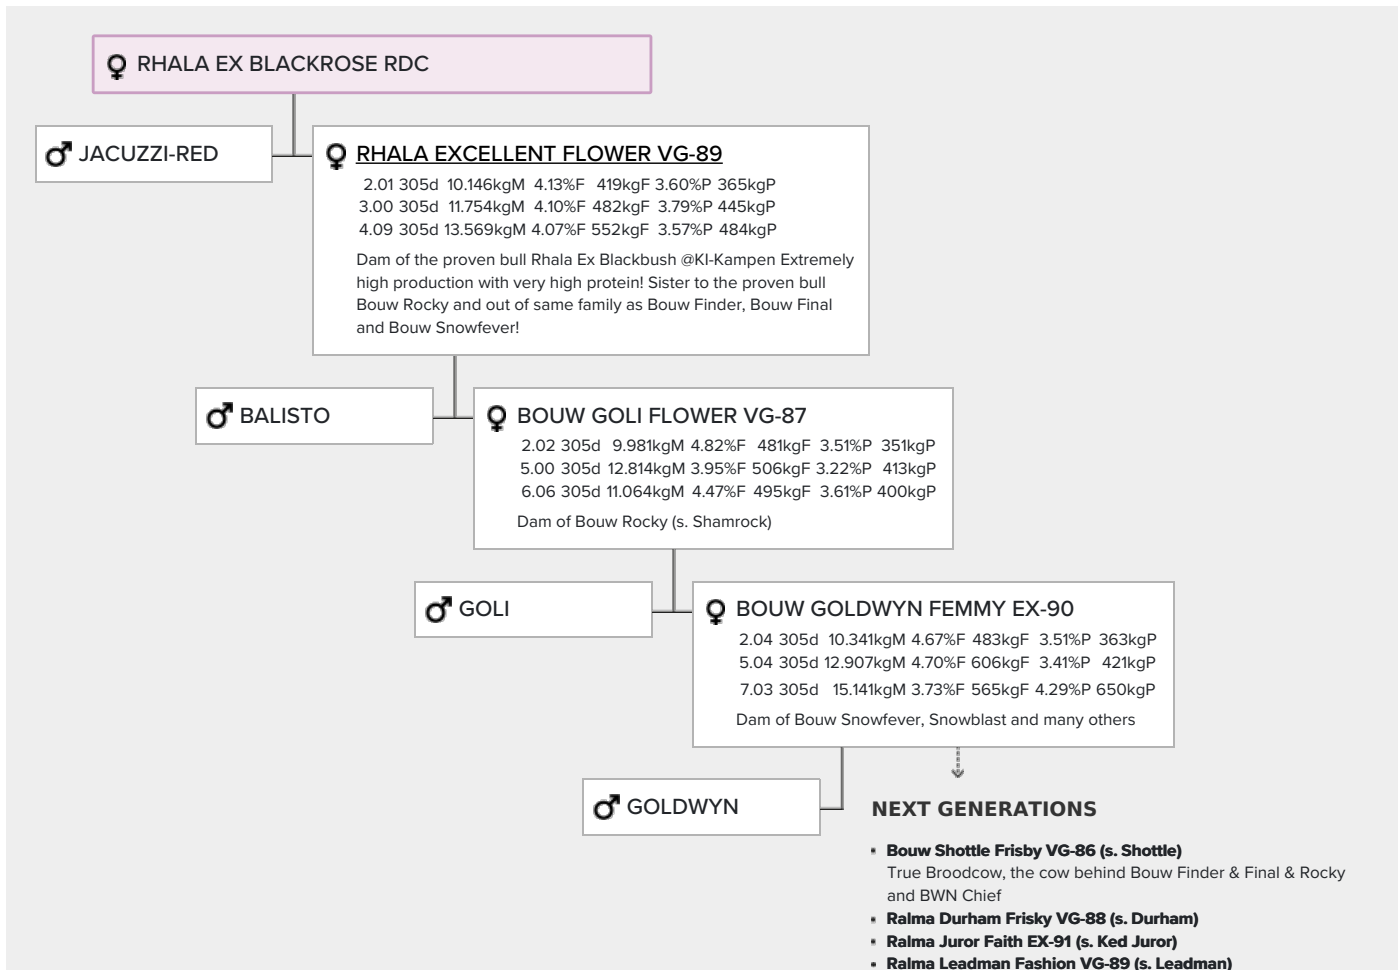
RHALA EX BLACKROSE RDC

JACUZZI-RED

RHALA EXCELLENT FLOWER VG-89
2.01 305d 10.146kgM 4.13%F 419kgF 3.60%P 365kgP
3.00 305d 11.754kgM 4.10%F 482kgF 3.79%P 445kgP
4.09 305d 13.569kgM 4.07%F 552kgF 3.57%P 484kgP
Dam of the proven bull Rhala Ex Blackbush @KI-Kampen Extremely high production with very high protein! Sister to the proven bull Bouw Rocky and out of same family as Bouw Finder, Bouw Final and Bouw Snowfever!

BALISTO

BOUW GOLI FLOWER VG-87
2.02 305d 9.981kgM 4.82%F 481kgF 3.51%P 351kgP
5.00 305d 12.814kgM 3.95%F 506kgF 3.22%P 413kgP
6.06 305d 11.064kgM 4.47%F 495kgF 3.61%P 400kgP
Dam of Bouw Rocky (s. Shamrock)

GOLI

BOUW GOLDWYN FEMMY EX-90
2.04 305d 10.341kgM 4.67%F 483kgF 3.51%P 363kgP
5.04 305d 12.907kgM 4.70%F 606kgF 3.41%P 421kgP
7.03 305d 15.141kgM 3.73%F 565kgF 4.29%P 650kgP
Dam of Bouw Snowfever, Snowblast and many others

GOLDWYN

NEXT GENERATIONS

- Bouw Shottle Frisby VG-86 (s. Shottle)
True Broodcow, the cow behind Bouw Finder & Final & Rocky and BWN Chief
- Ralma Durham Frisky VG-88 (s. Durham)
- Ralma Juror Faith EX-91 (s. Ked Juror)
- Ralma Leadman Fashion VG-89 (s. Leadman)